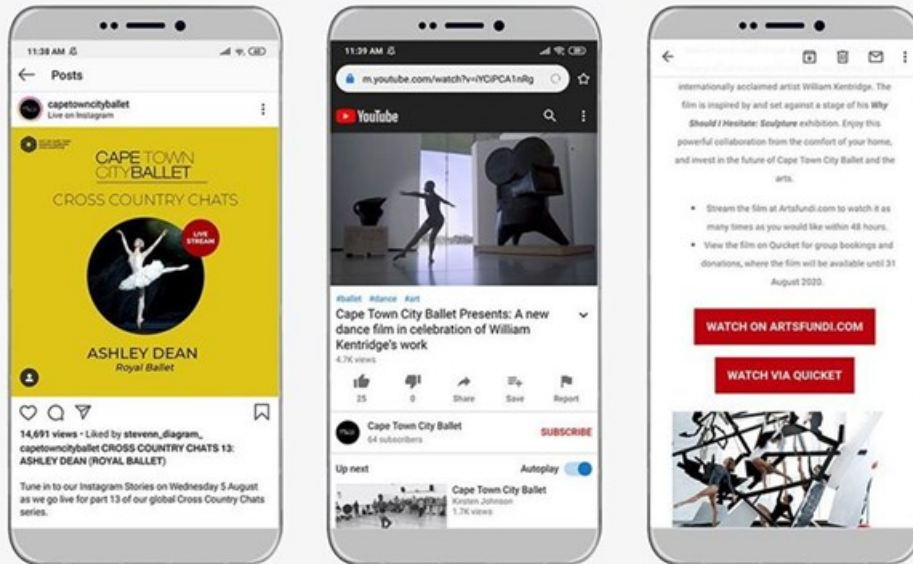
11:38 AM

Posts

capetowncityballet
Live on Instagram

CAPE TOWN CITY BALLET

CROSS COUNTRY CHATS

LIVE STREAM

ASHLEY DEAN
Royal Ballet

14,691 views · Liked by stevenn_diagram_
capetowncityballet CROSS COUNTRY CHATS 13: ASHLEY DEAN (ROYAL BALLET)

Tune in to our Instagram Stories on Wednesday 5 August as we go live for part 13 of our global Cross Country Chats series.

11:39 AM

m.youtube.com/watch?v=iYCiPCA1nRg

YouTube

#ballet #dance #art
Cape Town City Ballet Presents: A new dance film in celebration of William Kentridge's work
4.7K views

25 0 Share Save Report

Cape Town City Ballet
64 subscribers
SUBSCRIBE

Up next
Autoplay

Cape Town City Ballet
Kirsten Johnson
1.7K views

internationally acclaimed artist William Kentridge. The film is inspired by and set against a stage of his Why Should I Hesitate: Sculpture exhibition. Enjoy this powerful collaboration from the comfort of your home, and invest in the future of Cape Town City Ballet and the arts.

• Stream the film at Artsfundi.com to watch it as many times as you would like within 48 hours.
• View the film on Quicket for group bookings and donations, where the film will be available until 31 August 2020.

WATCH ON ARTSFUNDI.COM

WATCH VIA QUICKET